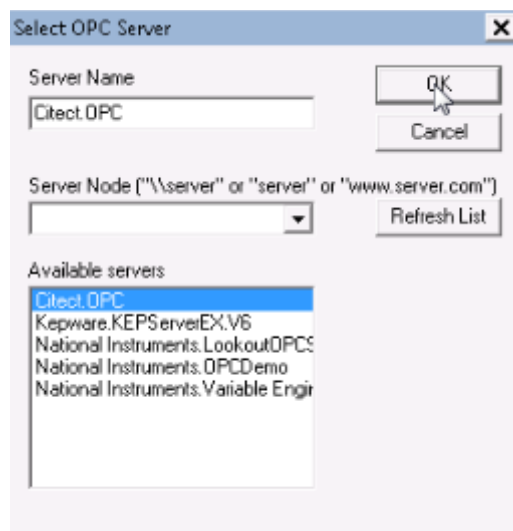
Select OPC Server

Server Name

Citect.OPC

OK

Cancel

Server Node ("\\server" or "server" or "www.server.com")

Refresh List

Available servers

Citect.OPC
Kepware.KEPServerEX.V6
National Instruments.LookoutOPCS
National Instruments.OPCDemo
National Instruments.Variable Engi